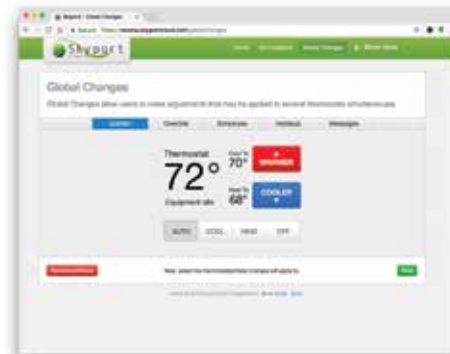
Skyport - Global Changes

Skyport

Global Changes

Global Changes allow users to make adjustments that may be applied to several thermostats simultaneously.

Control | Override | Schedule | Holidays | Messages

Thermostat

72°

Equipment idle

Heat To 70°

WARMER

Cool To 68°

COOLER

AUTO | COOL | HEAT | OFF

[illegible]

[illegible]

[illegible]